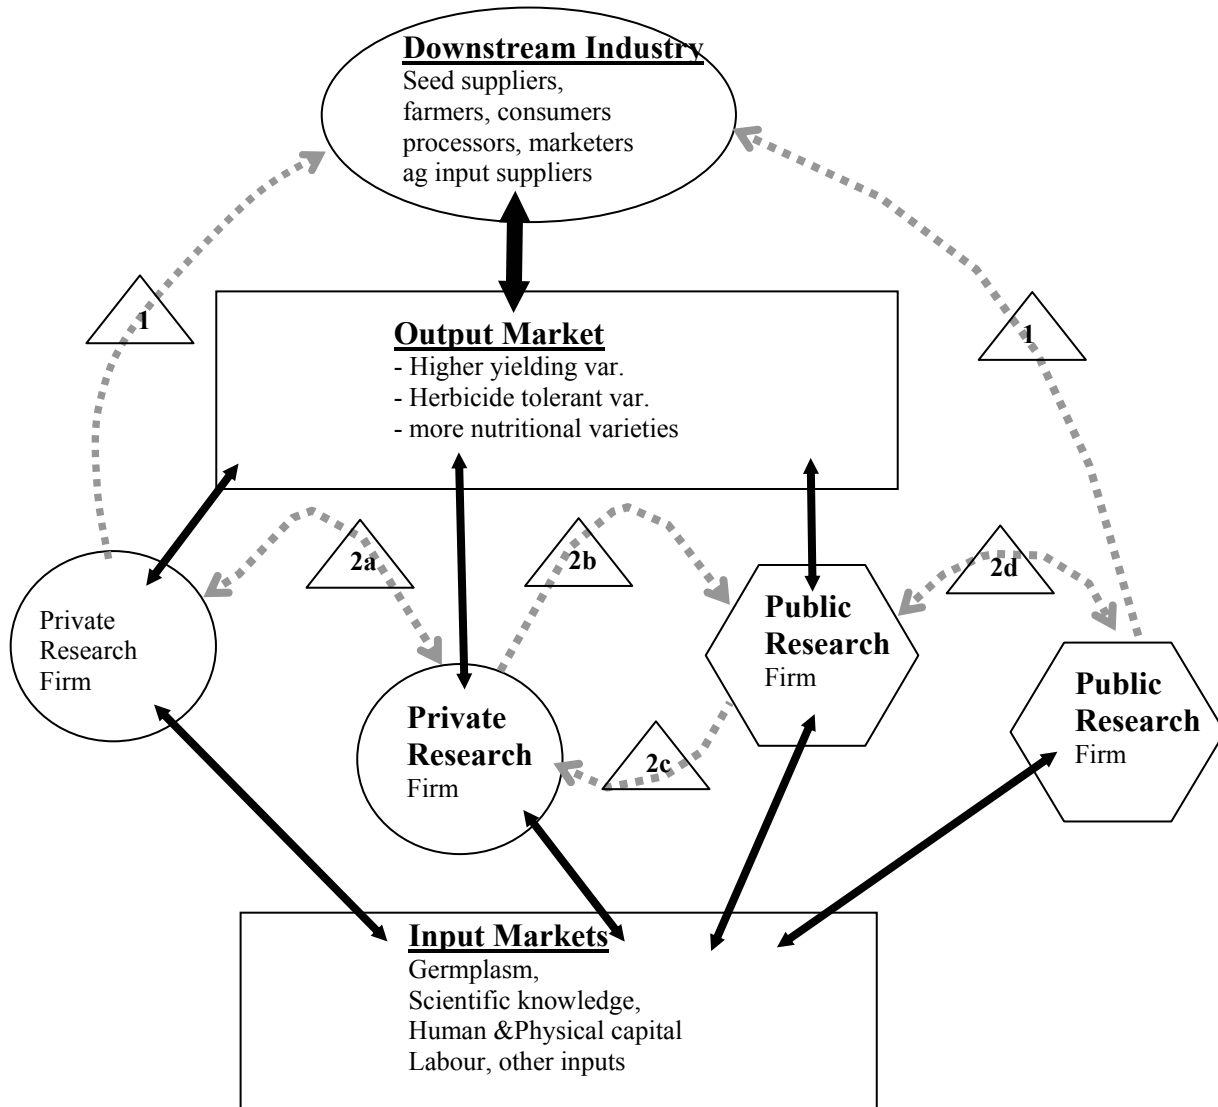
Downstream Industry
Seed suppliers, farmers, consumers processors, marketers ag input suppliers

1

1

Output Market
- Higher yielding var.
- Herbicide tolerant var.
- more nutritional varieties

2a

2b

2d

Private Research Firm

Private Research Firm

Public Research Firm

Public Research Firm

2c

Input Markets
Germplasm,
Scientific knowledge,
Human &Physical capital
Labour, other inputs